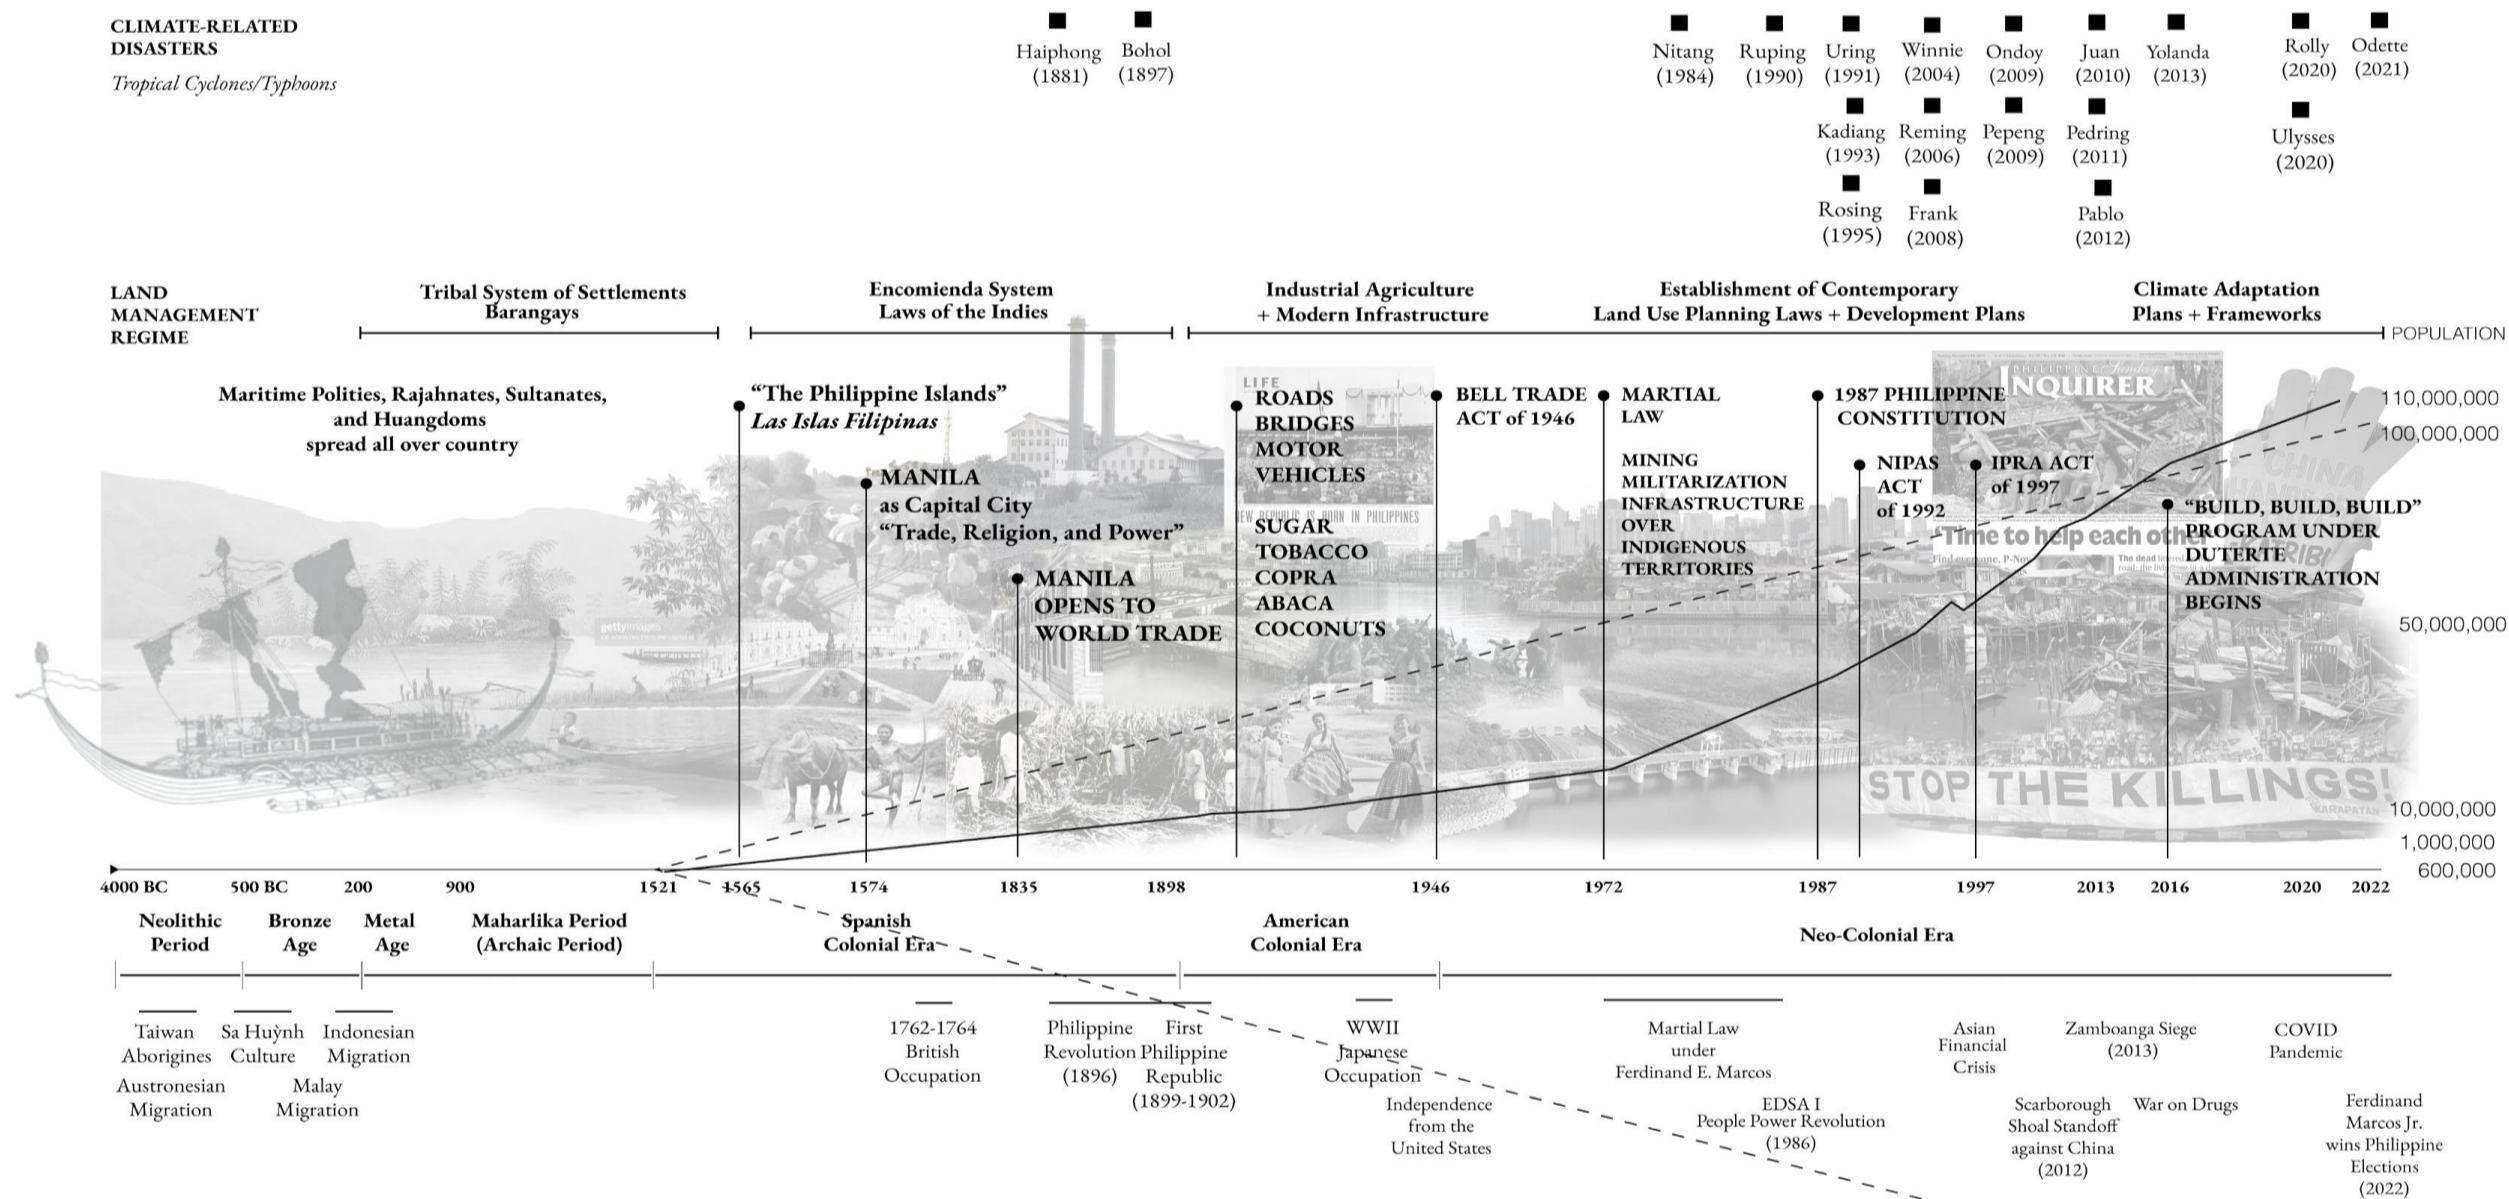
CLIMATE-RELATED DISASTERS
Tropical Cyclones/Typhoons

Haiphong (1881)
Bohol (1897)
Nitang (1984)
Ruping (1990)
Uring (1991)
Winnie (2004)
Ondoy (2009)
Juan (2010)
Yolanda (2013)
Rolly (2020)
Odette (2021)
Kadiang (1993)
Reming (2006)
Pepeng (2009)
Pedring (2011)
Ulysses (2020)
Rosing (1995)
Frank (2008)
Pablo (2012)

LAND MANAGEMENT REGIME

Tribal System of Settlements Barangays

Encomienda System Laws of the Indies

Industrial Agriculture + Modern Infrastructure

Establishment of Contemporary Land Use Planning Laws + Development Plans

Climate Adaptation Plans + Frameworks

POPULATION

Maritime Polities, Rajahnates, Sultanates, and Huangdoms spread all over country

“The Philippine Islands” Las Islas Filipinas

MANILA as Capital City “Trade, Religion, and Power”

MANILA OPENS TO WORLD TRADE

LIFE

ROADS BRIDGES MOTOR VEHICLES

NEW REPUBLIC IS BORN IN PHILIPPINES

SUGAR TOBACCO COPRA ABACA COCONUTS

BELL TRADE ACT of 1946

MARTIAL LAW

MINING MILITARIZATION INFRASTRUCTURE OVER INDIGENOUS TERRITORIES

1987 PHILIPPINE CONSTITUTION

INQUIRER

NIPAS ACT of 1992

IPRA ACT of 1997

‘Time to help each other’

“BUILD, BUILD, BUILD” PROGRAM UNDER DUTERTE ADMINISTRATION BEGINS

CHINA

STOP THE KILLINGS!

KARAPATAN

110,000,000
100,000,000
50,000,000
10,000,000
1,000,000
600,000

4000 BC
500 BC
200
900
1521
1565
1574
1835
1898
1946
1972
1987
1997
2013
2016
2020
2022

Neolithic Period
Bronze Age
Metal Age
Maharlika Period (Archaic Period)
Spanish Colonial Era
American Colonial Era
Neo-Colonial Era

Taiwan Aborigines
Austronesian Migration
Sa Huỳnh Culture
Malay Migration
Indonesian Migration
1762-1764 British Occupation
Philippine Revolution (1896)
First Philippine Republic (1899-1902)
WWII Japanese Occupation
Independence from the United States
Martial Law under Ferdinand E. Marcos
EDSA I People Power Revolution (1986)
Asian Financial Crisis
Scarborough Shoal Standoff against China (2012)
Zamboanga Siege (2013)
War on Drugs
COVID Pandemic
Ferdinand Marcos Jr. wins Philippine Elections (2022)